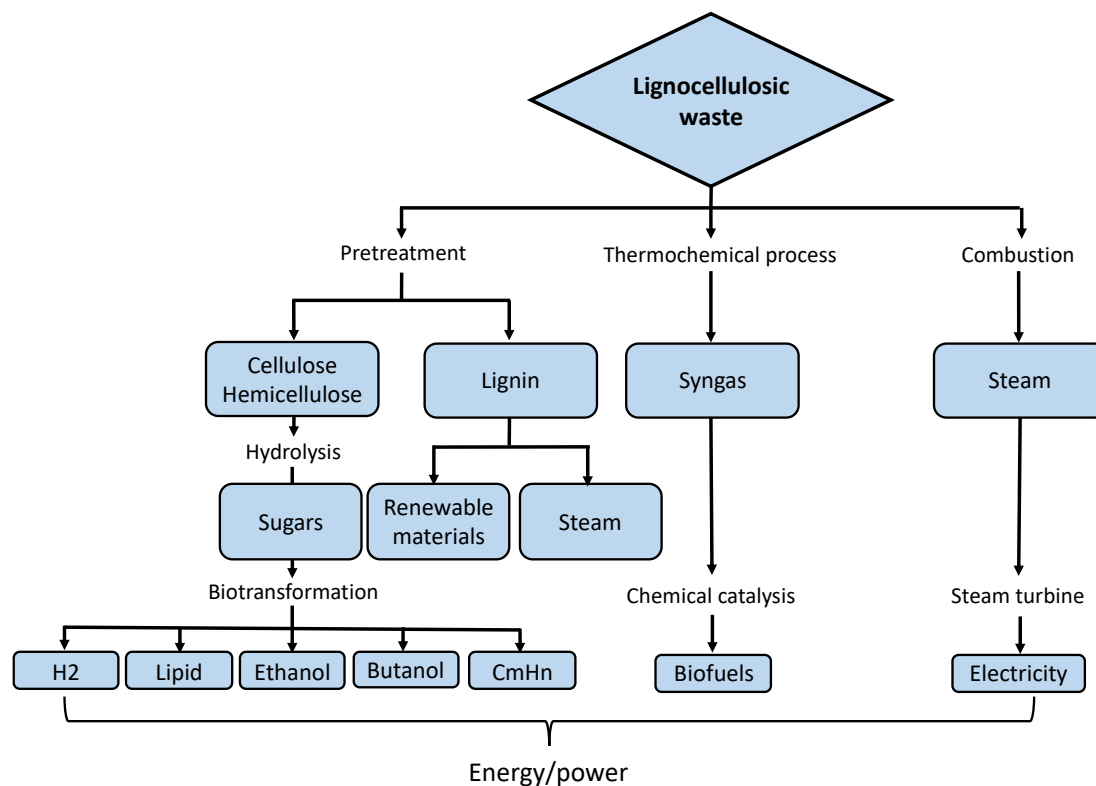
Lignocellulosic waste

Pretreatment

Thermochemical process

Combustion

Cellulose Hemicellulose

Lignin

Syngas

Steam

Hydrolysis

Sugars

Renewable materials

Steam

Biotransformation

Chemical catalysis

Steam turbine

H2

Lipid

Ethanol

Butanol

CmHn

Biofuels

Electricity

Energy/power